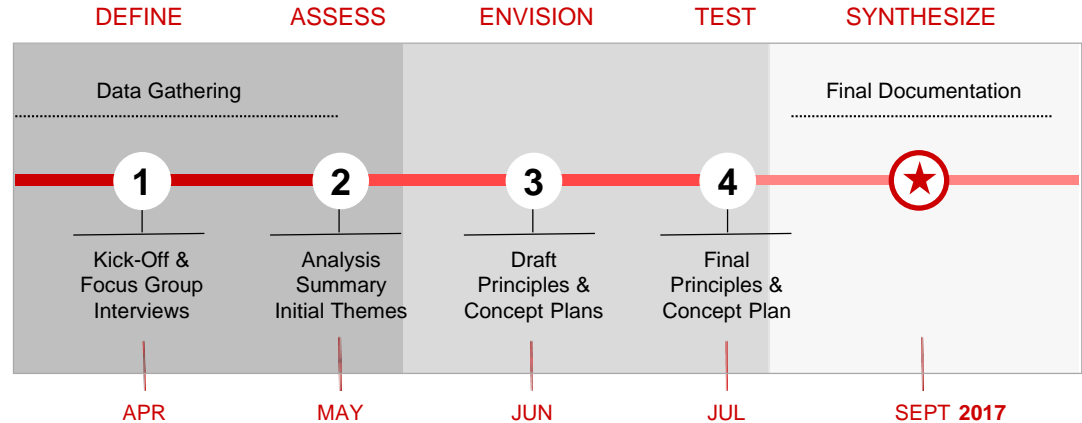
DEFINE ASSESS ENVISION TEST SYNTHESIZE

Data Gathering

Final Documentation

1

Kick-Off & Focus Group Interviews

2

Analysis Summary Initial Themes

3

Draft Principles & Concept Plans

4

Final Principles & Concept Plan

APR

MAY

JUN

JUL

SEPT **2017**